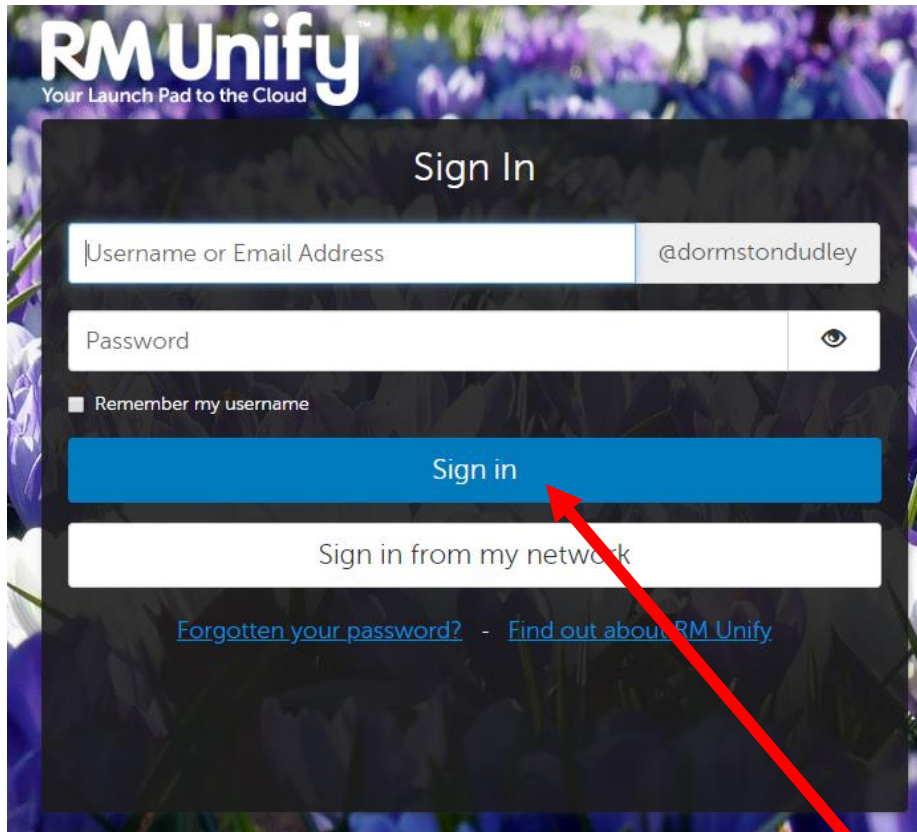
RM Unify™
Your Launch Pad to the Cloud

Sign In

Username or Email Address @dormstondudley

Password

Remember my username

Sign in

Sign in from my network

Forgotten your password? - Find out about RM Unify